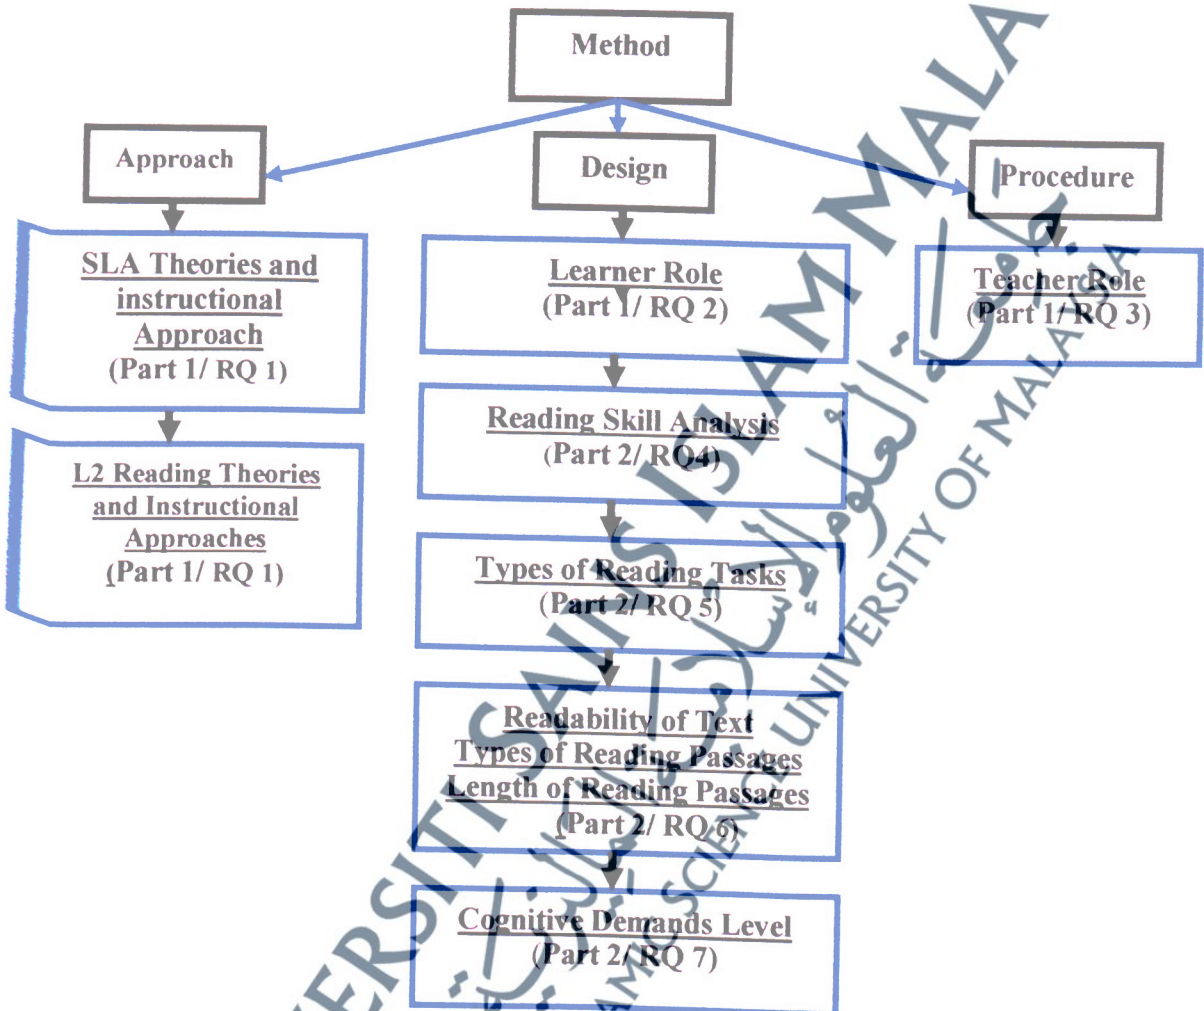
Method

Approach

Design

Procedure

SLA Theories and instructional Approach
(Part 1/ RQ 1)

L2 Reading Theories and Instructional Approaches
(Part 1/ RQ 1)

Learner Role
(Part 1/ RQ 2)

Reading Skill Analysis
(Part 2/ RQ4)

Types of Reading Tasks
(Part 2/ RQ 5)

Readability of Text
Types of Reading Passages
Length of Reading Passages
(Part 2/ RQ 6)

Cognitive Demands Level
(Part 2/ RQ 7)

Teacher Role
(Part 1/ RQ 3)

UNIVERSITI SAINS ISLAM MALAYSIA
ISLAMIC SCIENCE UNIVERSITY OF MALAYSIA